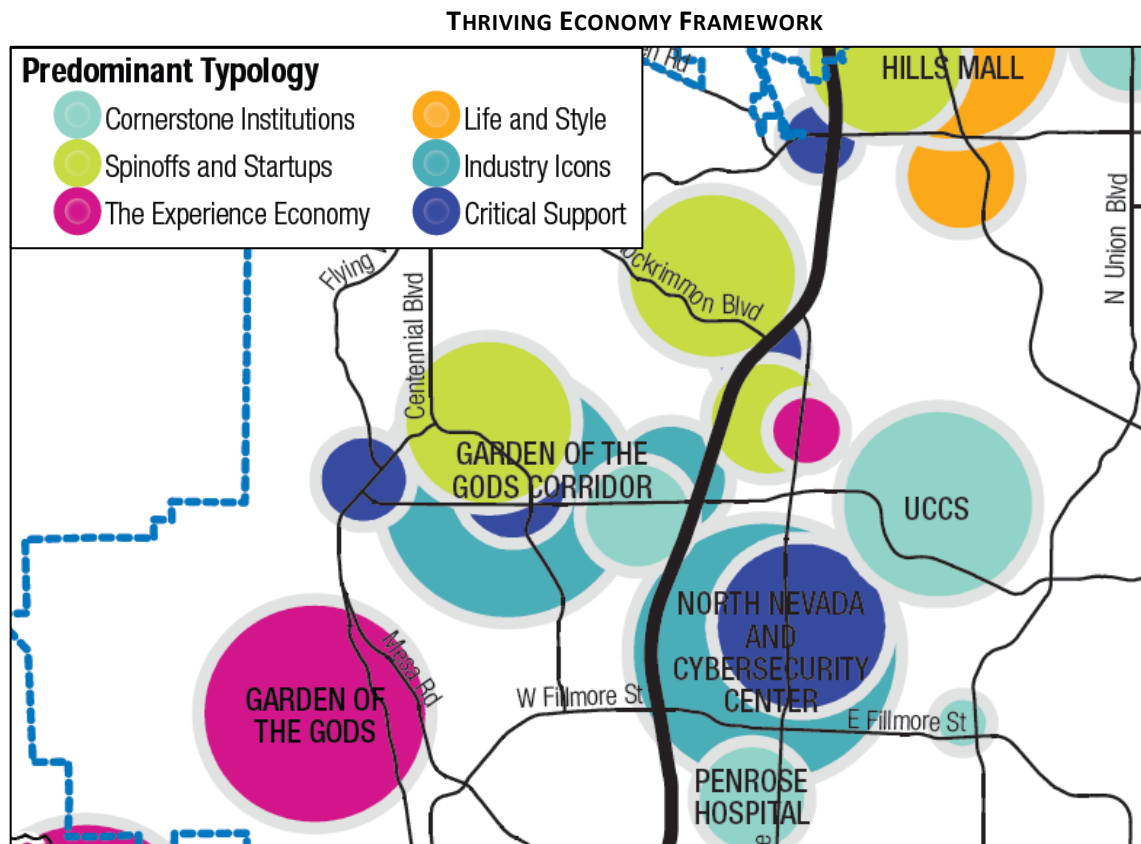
THRIVING ECONOMY FRAMEWORK

Predominant Typology
Cornerstone Institutions
Life and Style
Spinoffs and Startups
Industry Icons
The Experience Economy
Critical Support

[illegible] Rd
HILLS MALL
N Union Blvd
Flying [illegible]
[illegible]ockrimmon Blvd
Centennial Blvd
GARDEN OF THE GODS CORRIDOR
UCCS
NORTH NEVADA AND CYBERSECURITY CENTER
Mesa Rd
GARDEN OF THE GODS
W Fillmore St
E Fillmore St
PENROSE HOSPITAL